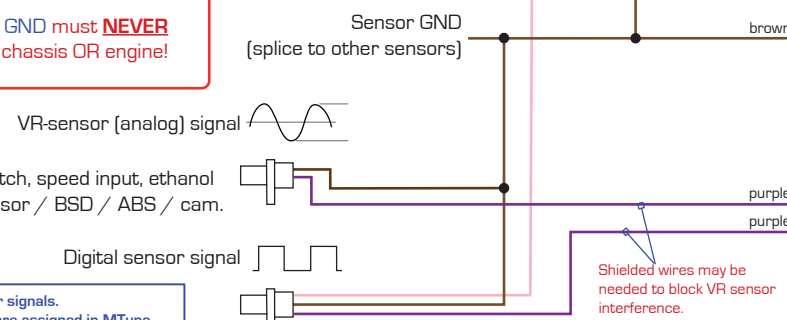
GND must **NEVER**
chassis OR engine!

Sensor GND
(splice to other sensors)

brown

VR-sensor (analog) signal

tch, speed input, ethanol
sor / BSD / ABS / cam.

purple

purple

Digital sensor signal

Shielded wires may be needed to block VR sensor interference.

r signals.
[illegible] assigned in MTune